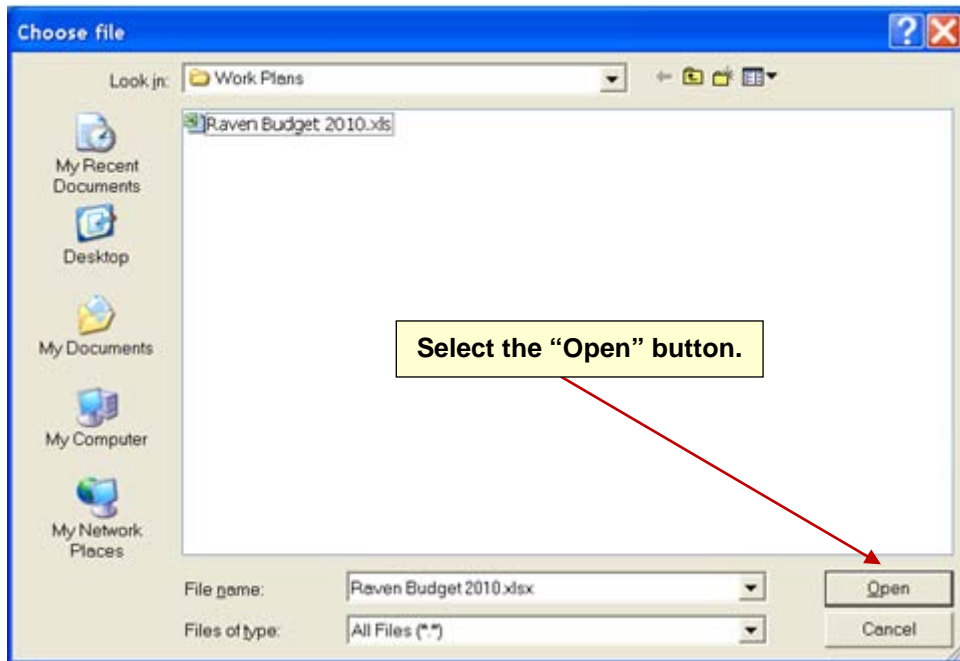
Choose file

Look in: Work Plans

Raven Budget 2010.xls

My Recent Documents

Desktop

My Documents

My Computer

My Network Places

Select the "Open" button.

File name: Raven Budget 2010.xlsx

Files of type: All Files (*.*)

Open

Cancel